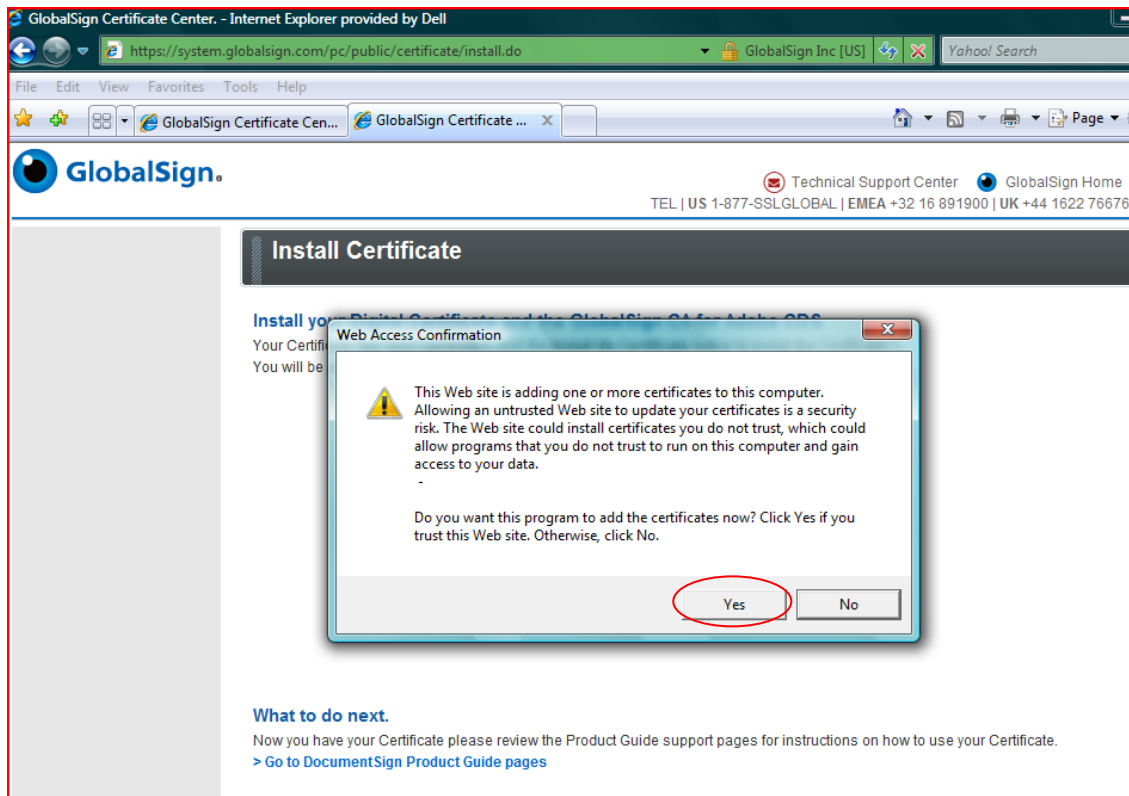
GlobalSign Certificate Center. - Internet Explorer provided by Dell

https://system.globalsign.com/pc/public/certificate/install.do

GlobalSign Inc [US]

Yahoo! Search

File Edit View Favorites Tools Help

GlobalSign Certificate Cen...

GlobalSign Certificate ...

Page

GlobalSign.

Technical Support Center GlobalSign Home

TEL | US 1-877-SSLGLOBAL | EMEA +32 16 891900 | UK +44 1622 76676

Install Certificate

Install you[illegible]

Your Certifi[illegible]

You will be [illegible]

Web Access Confirmation

This Web site is adding one or more certificates to this computer. Allowing an untrusted Web site to update your certificates is a security risk. The Web site could install certificates you do not trust, which could allow programs that you do not trust to run on this computer and gain access to your data.

-

Do you want this program to add the certificates now? Click Yes if you trust this Web site. Otherwise, click No.

Yes

No

What to do next.

Now you have your Certificate please review the Product Guide support pages for instructions on how to use your Certificate.

> Go to DocumentSign Product Guide pages